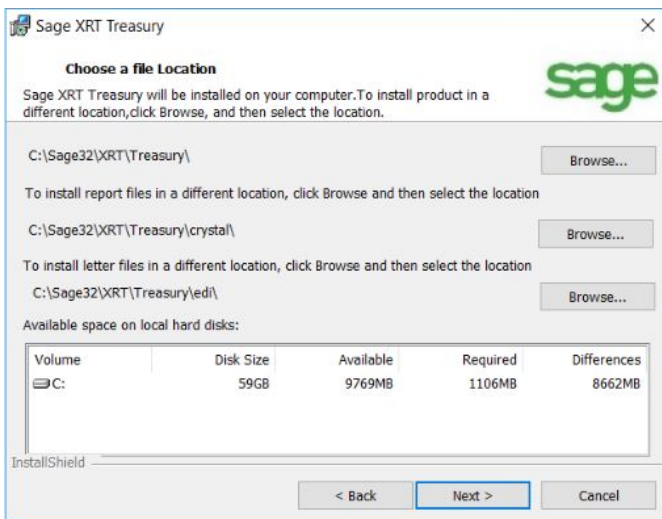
Sage XRT Treasury

×

Choose a file Location

Sage XRT Treasury will be installed on your computer.To install product in a different location,click Browse, and then select the location.

sage

C:\Sage32\XRT\Treasury\

Browse...

To install report files in a different location, click Browse and then select the location

C:\Sage32\XRT\Treasury\crystal\

Browse...

To install letter files in a different location, click Browse and then select the location

C:\Sage32\XRT\Treasury\edi\

Browse...

Available space on local hard disks:

| Volume | Disk Size | Available | Required | Differences |
|---|---|---|---|---|
| C: | 59GB | 9769MB | 1106MB | 8662MB |

InstallShield

< Back

Next >

Cancel